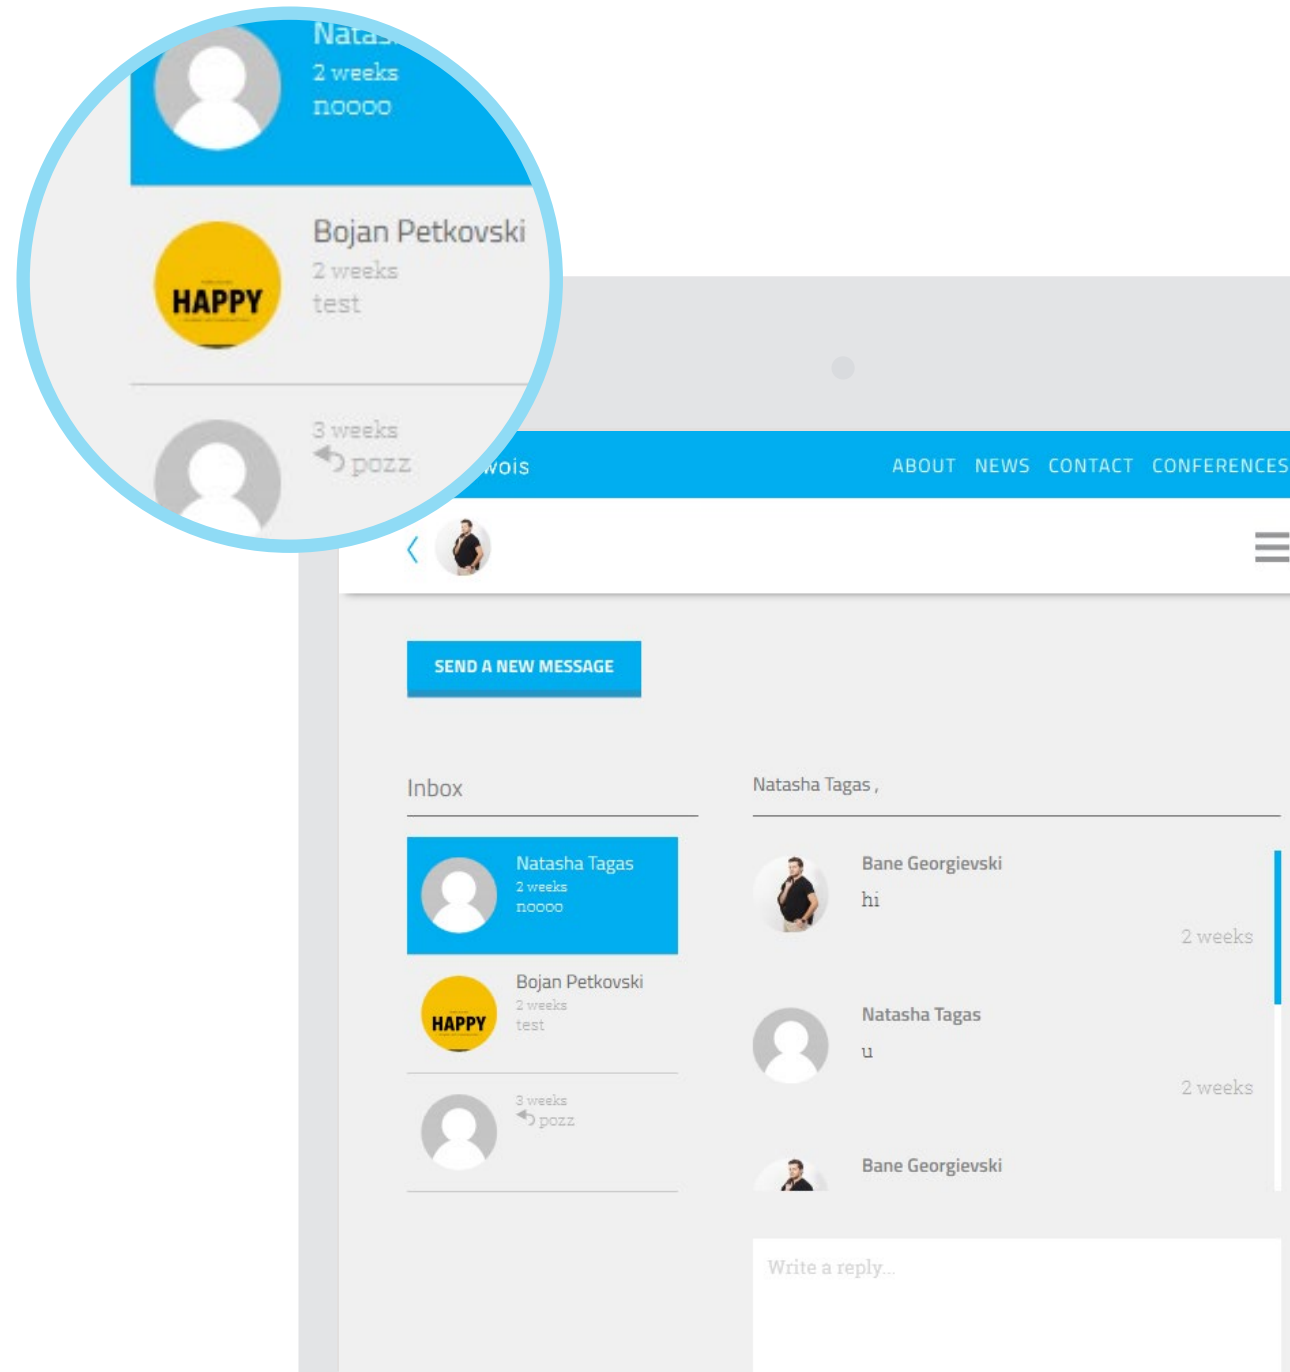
Natas
2 weeks
noooo

HAPPY
Bojan Petkovski
2 weeks
test

3 weeks
pozz

wois
ABOUT NEWS CONTACT CONFERENCES

SEND A NEW MESSAGE

Inbox

Natasha Tagas
2 weeks
noooo

HAPPY
Bojan Petkovski
2 weeks
test

3 weeks
pozz

Natasha Tagas ,

Bane Georgievski
hi
2 weeks

Natasha Tagas
u
2 weeks

Bane Georgievski

Write a reply...